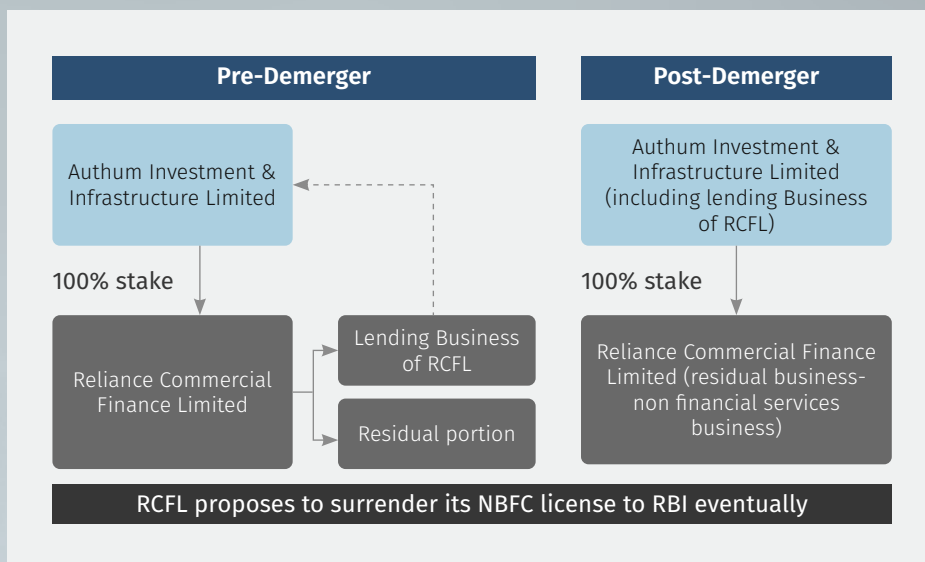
Pre-Demerger

Authum Investment & Infrastructure Limited

100% stake

Reliance Commercial Finance Limited

Lending Business of RCFL

Residual portion

Post-Demerger

Authum Investment & Infrastructure Limited (including lending Business of RCFL)

100% stake

Reliance Commercial Finance Limited (residual business-non financial services business)

RCFL proposes to surrender its NBFC license to RBI eventually